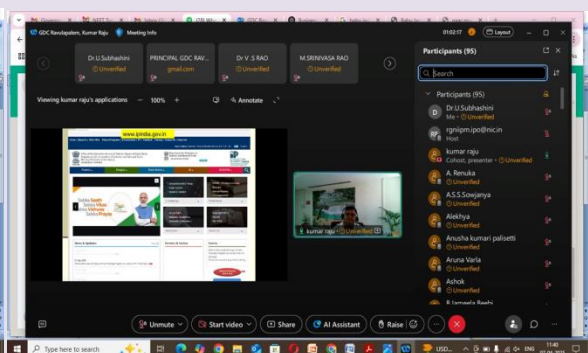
GDC Ravulapalem, Kumar Raju | Meeting Info
01:02:17 | Layout

Dr.U.Subhashini
Unverified

PRINCIPAL GDC RAV...
gmail.com

Dr V .S RAO
Unverified

M.SRINIVASA RAO
Unverified

Viewing kumar raju's applications — 100% + Annotate

www.ipindia.gov.in

kumar raju | Unverified

Participants (95)

Search

Participants (95)

Dr.U.Subhashini
Me • Unverified

rgnipm.ipo@nic.in
Host

kumar raju
Cohost, presenter • Unverified

A. Renuka
Unverified

A.S.S.Sowjanya
Unverified

Alekhya
Unverified

Anusha kumari palisetti
Unverified

Aruna Varla
Unverified

Ashok
Unverified

B.Jameela Beebi

Unmute | Start video | Share | AI Assistant | Raise

Type here to search

USD...

ENG

11:40